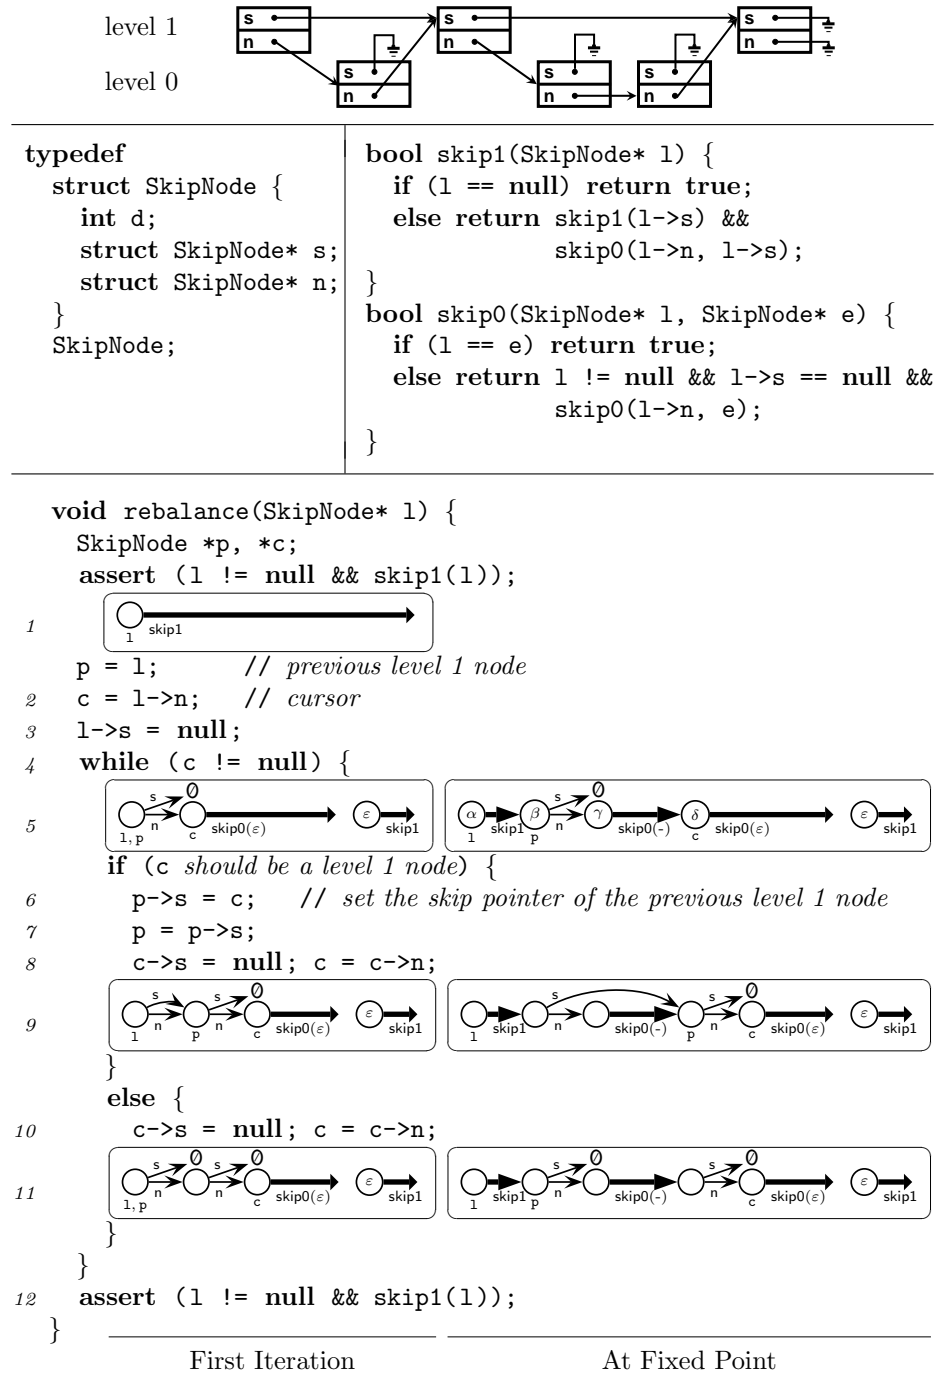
level 1
level 0
s
n
s
n
s
n
s
n
s
n
s
n

typedef
  struct SkipNode {
    int d;
    struct SkipNode* s;
    struct SkipNode* n;
  }
  SkipNode;

bool skip1(SkipNode* l) {
  if (l == null) return true;
  else return skip1(l->s) &&
            skip0(l->n, l->s);
}
bool skip0(SkipNode* l, SkipNode* e) {
  if (l == e) return true;
  else return l != null && l->s == null &&
            skip0(l->n, e);
}

void rebalance(SkipNode* l) {
  SkipNode *p, *c;
  assert (l != null && skip1(l));
1 l skip1
  p = l;    // previous level 1 node
2 c = l->n;   // cursor
3 l->s = null;
4 while (c != null) {
5 s $\emptyset$ l, p n c skip0($\varepsilon$) $\varepsilon$ skip1 | $\alpha$ l skip1 $\beta$ p s $\emptyset$ n $\gamma$ skip0(-) $\delta$ c skip0($\varepsilon$) $\varepsilon$ skip1
    if (c should be a level 1 node) {
6     p->s = c;   // set the skip pointer of the previous level 1 node
7     p = p->s;
8     c->s = null; c = c->n;
9 s n l s n p $\emptyset$ c skip0($\varepsilon$) $\varepsilon$ skip1 | l skip1 s n skip0(-) p s n $\emptyset$ c skip0($\varepsilon$) $\varepsilon$ skip1
    }
    else {
10    c->s = null; c = c->n;
11 s $\emptyset$ n l, p s $\emptyset$ n c skip0($\varepsilon$) $\varepsilon$ skip1 | l skip1 p s $\emptyset$ n skip0(-) s $\emptyset$ n c skip0($\varepsilon$) $\varepsilon$ skip1
    }
  }
12 assert (l != null && skip1(l));
}
First Iteration    At Fixed Point